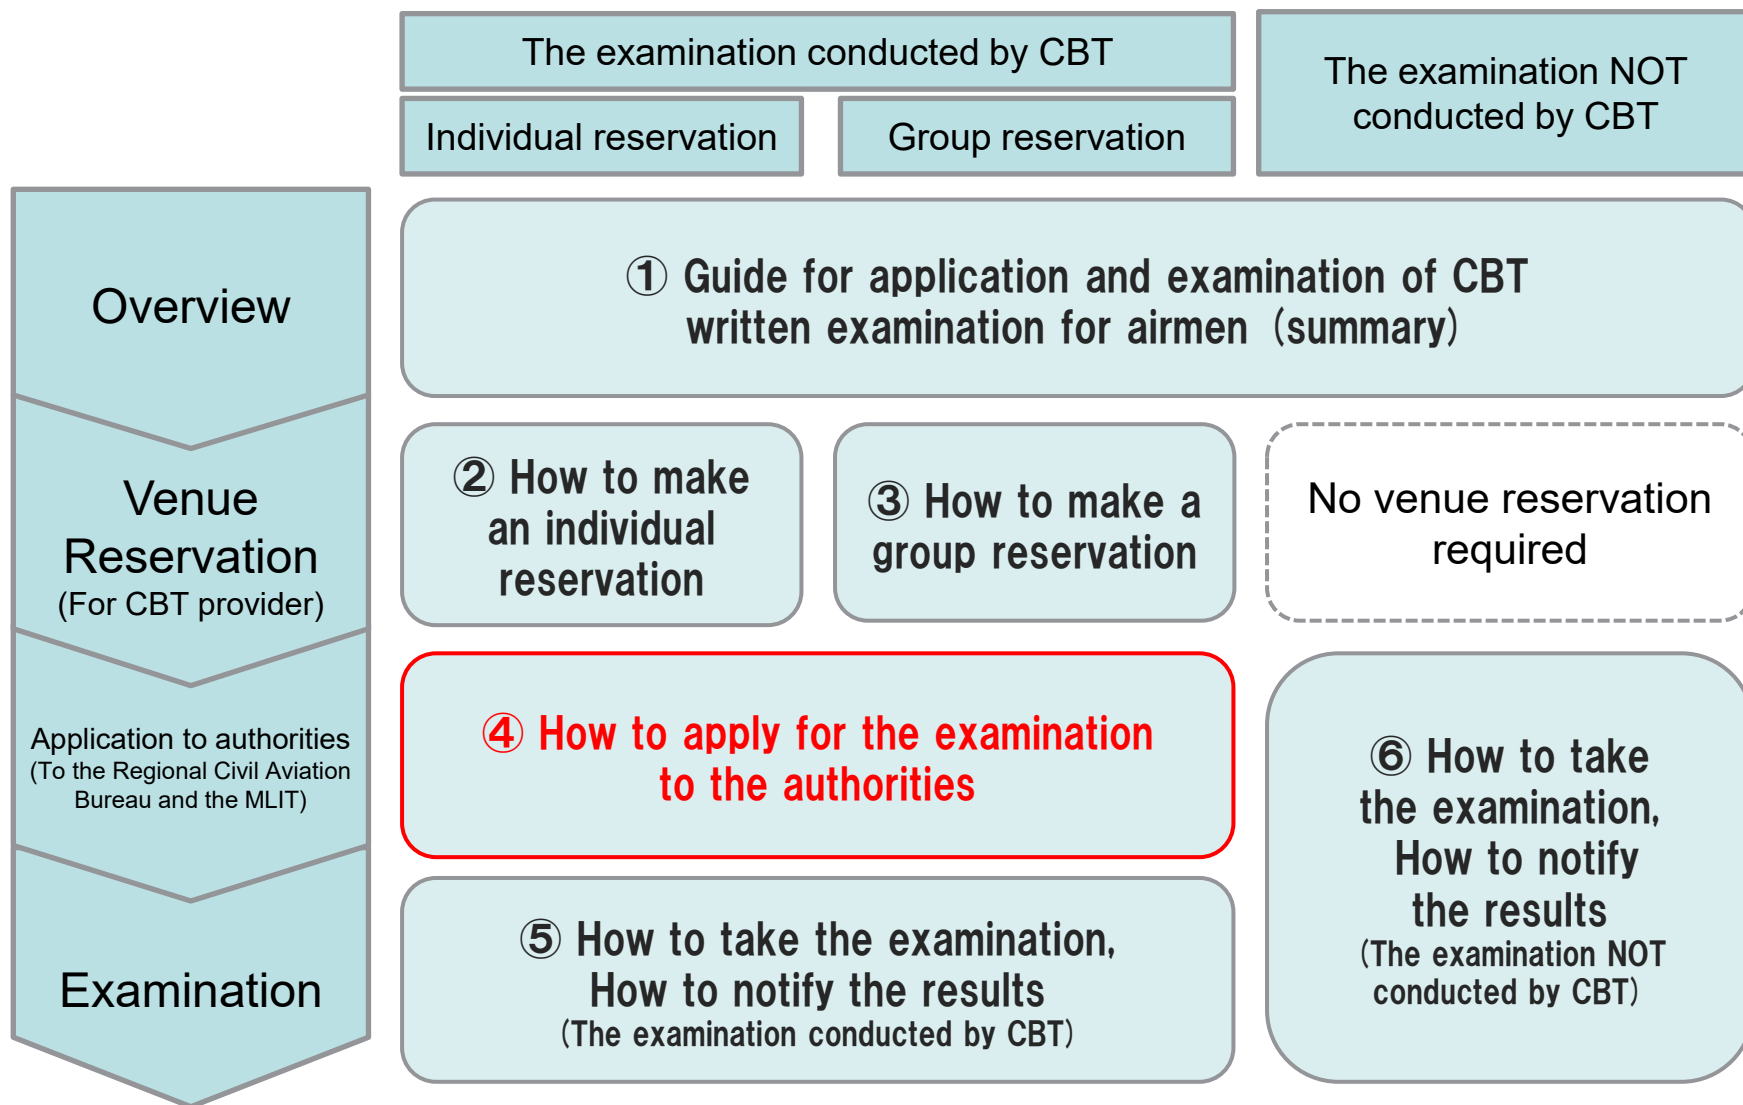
The examination conducted by CBT

Individual reservation

Group reservation

The examination NOT conducted by CBT

Overview

① Guide for application and examination of CBT written examination for airmen（summary)

Venue Reservation (For CBT provider)

② How to make an individual reservation

③ How to make a group reservation

No venue reservation required

Application to authorities (To the Regional Civil Aviation Bureau and the MLIT)

④ How to apply for the examination to the authorities

⑥ How to take the examination, How to notify the results (The examination NOT conducted by CBT)

Examination

⑤ How to take the examination, How to notify the results (The examination conducted by CBT)